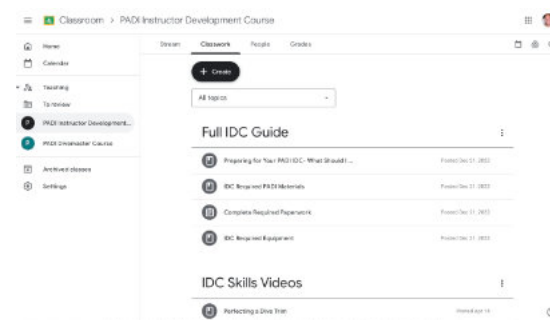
Classroom > PADI Instructor Development Course

Home
Calendar
Teaching
To review
P PADI Instructor Development...
P PADI Divemaster Course
Archived classes
Settings

Stream Classwork People Grades

+ Create

All topics

Full IDC Guide

Preparing for Your PADI IDC - What Should I... Posted Dec 21, 2022

IDC Required PADI Materials Posted Dec 21, 2022

Complete Required Paperwork Posted Dec 21, 2022

IDC Required Equipment Posted Dec 21, 2022

IDC Skills Videos

Perfecting a Dive Trim Posted Apr 14